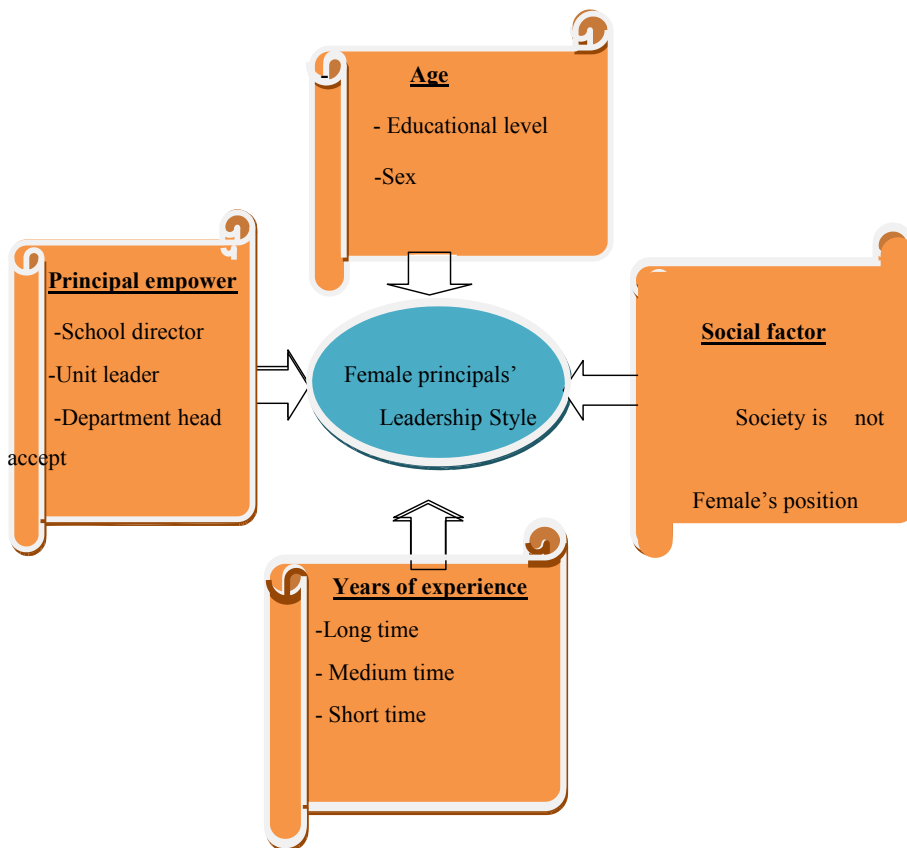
- Age

- Educational level

-Sex

Principal empower

-School director

-Unit leader

-Department head

Female principals' Leadership Style

Social factor

Society is not

accept

Female's position

Years of experience

-Long time

- Medium time

- Short time